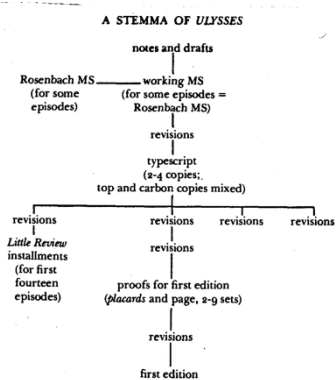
A STEMMA OF ULYSSES

notes and drafts

Rosenbach MS (for some episodes)

working MS (for some episodes = Rosenbach MS)

revisions

typescript (2-4 copies; top and carbon copies mixed)

revisions

Little Review installments (for first fourteen episodes)

revisions

revisions

revisions

revisions

proofs for first edition (placards and page, 2-9 sets)

revisions

first edition